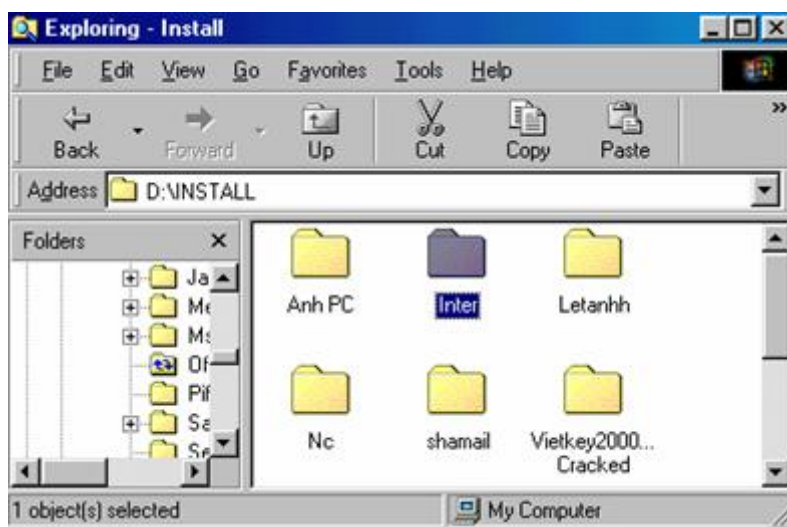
Exploring - Install

File Edit View Go Favorites Tools Help

Back Forward Up Cut Copy Paste

Address D:\INSTALL

Folders ×

Ja
Me
Ms
Of
Pi
Sa
Se

Anh PC
Inter
Letanhh
Nc
shamail
Vietkey2000... Cracked

1 object(s) selected
My Computer